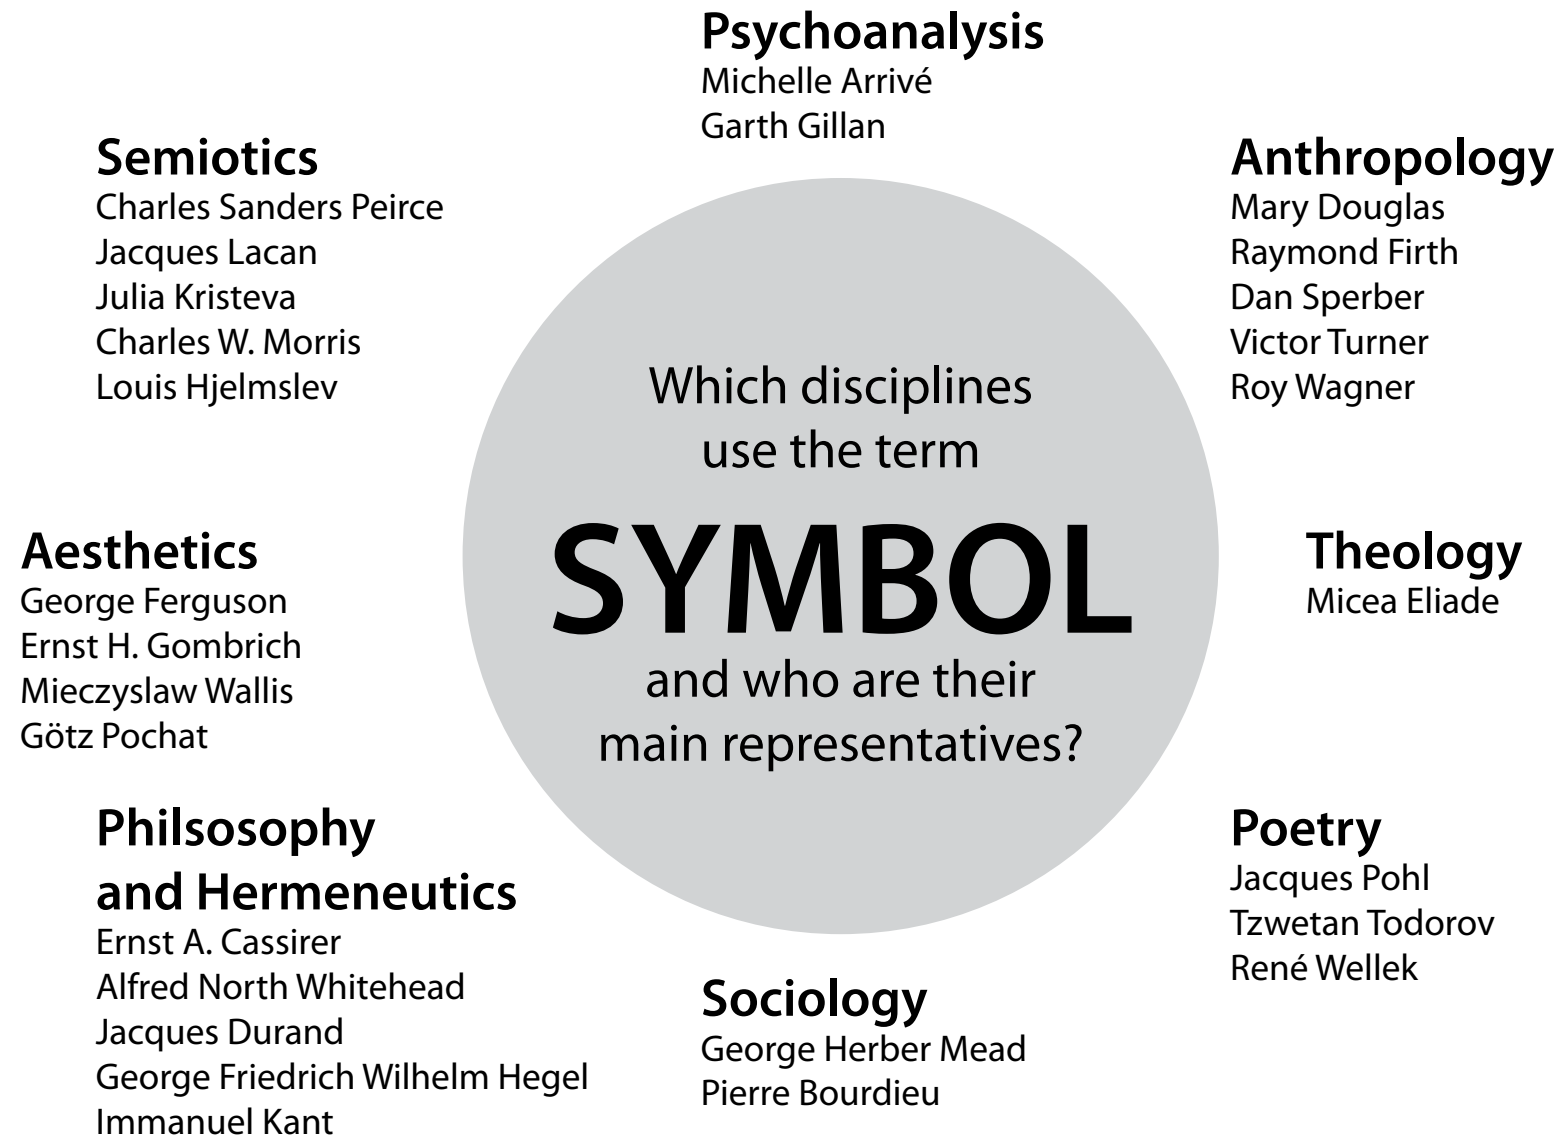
Psychoanalysis
Michelle Arrivé
Garth Gillan

Semiotics
Charles Sanders Peirce
Jacques Lacan
Julia Kristeva
Charles W. Morris
Louis Hjelmslev

Anthropology
Mary Douglas
Raymond Firth
Dan Sperber
Victor Turner
Roy Wagner

Which disciplines use the term

SYMBOL

and who are their main representatives?

Aesthetics
George Ferguson
Ernst H. Gombrich
Mieczyslaw Wallis
Götz Pochat

Theology
Micea Eliade

Philsosophy and Hermeneutics
Ernst A. Cassirer
Alfred North Whitehead
Jacques Durand
George Friedrich Wilhelm Hegel
Immanuel Kant

Poetry
Jacques Pohl
Tzwetan Todorov
René Wellek

Sociology
George Herber Mead
Pierre Bourdieu